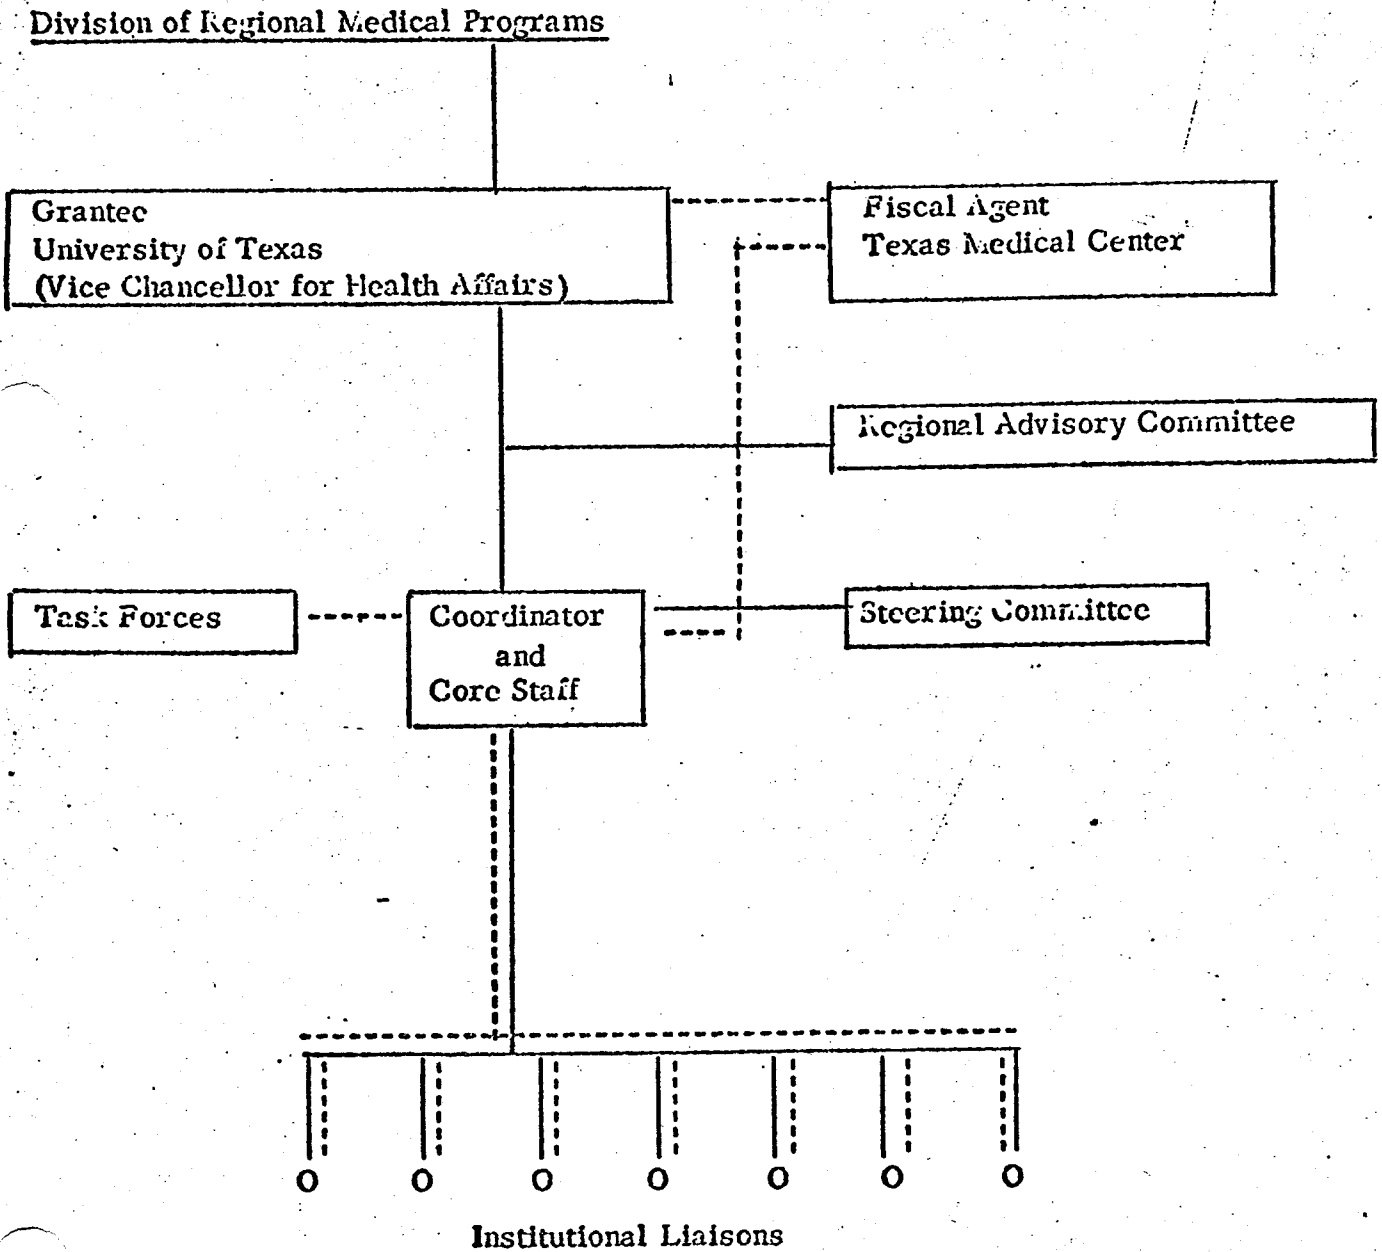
Division of Regional Medical Programs

Grantee
University of Texas
(Vice Chancellor for Health Affairs)

Fiscal Agent
Texas Medical Center

Regional Advisory Committee

Task Forces

Coordinator
and
Core Staff

Steering Committee

O O O O O O O

Institutional Liaisons